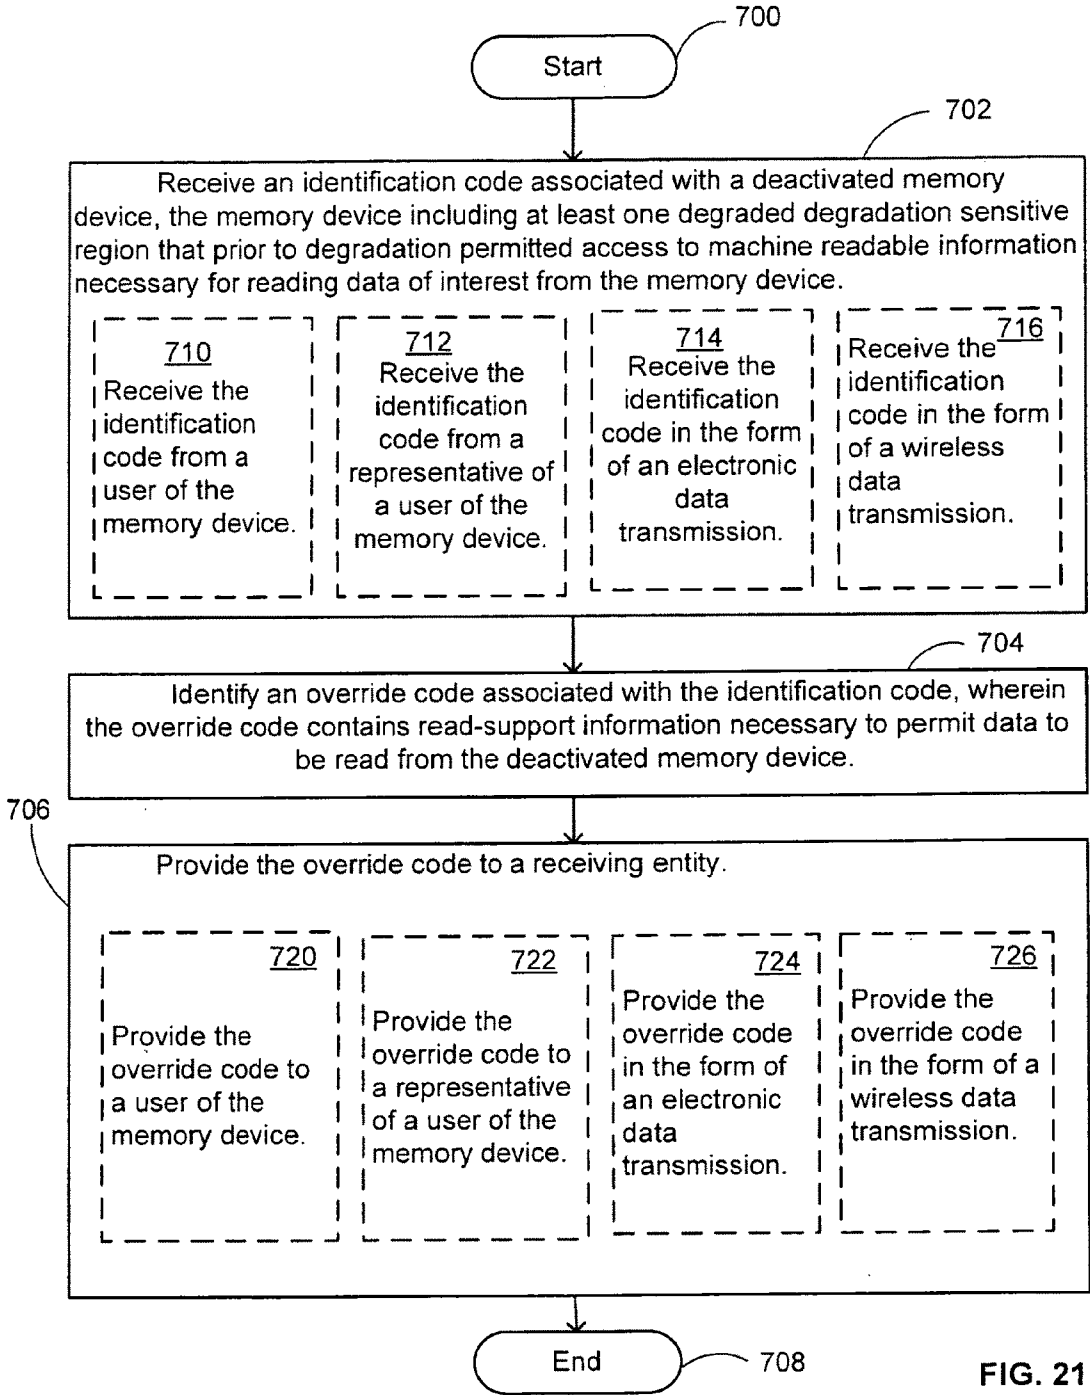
700

Start

702

Receive an identification code associated with a deactivated memory device, the memory device including at least one degraded degradation sensitive region that prior to degradation permitted access to machine readable information necessary for reading data of interest from the memory device.

710
Receive the identification code from a user of the memory device.

712
Receive the identification code from a representative of a user of the memory device.

714
Receive the identification code in the form of an electronic data transmission.

716
Receive the identification code in the form of a wireless data transmission.

704

Identify an override code associated with the identification code, wherein the override code contains read-support information necessary to permit data to be read from the deactivated memory device.

706

Provide the override code to a receiving entity.

720
Provide the override code to a user of the memory device.

722
Provide the override code to a representative of a user of the memory device.

724
Provide the override code in the form of an electronic data transmission.

726
Provide the override code in the form of a wireless data transmission.

End

708

FIG. 21